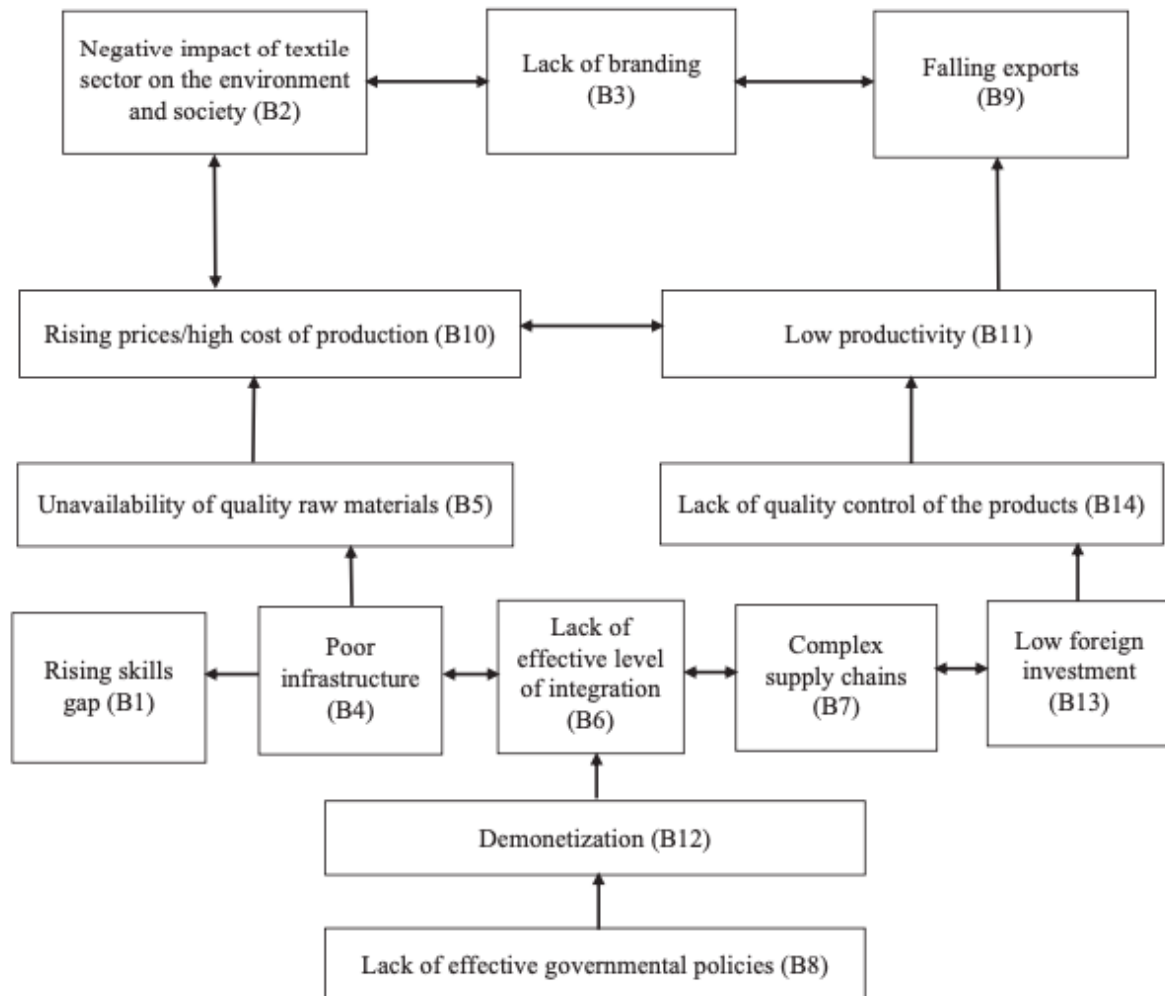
Negative impact of textile sector on the environment and society (B2)

Lack of branding (B3)

Falling exports (B9)

Rising prices/high cost of production (B10)

Low productivity (B11)

Unavailability of quality raw materials (B5)

Lack of quality control of the products (B14)

Rising skills gap (B1)

Poor infrastructure (B4)

Lack of effective level of integration (B6)

Complex supply chains (B7)

Low foreign investment (B13)

Demonetization (B12)

Lack of effective governmental policies (B8)